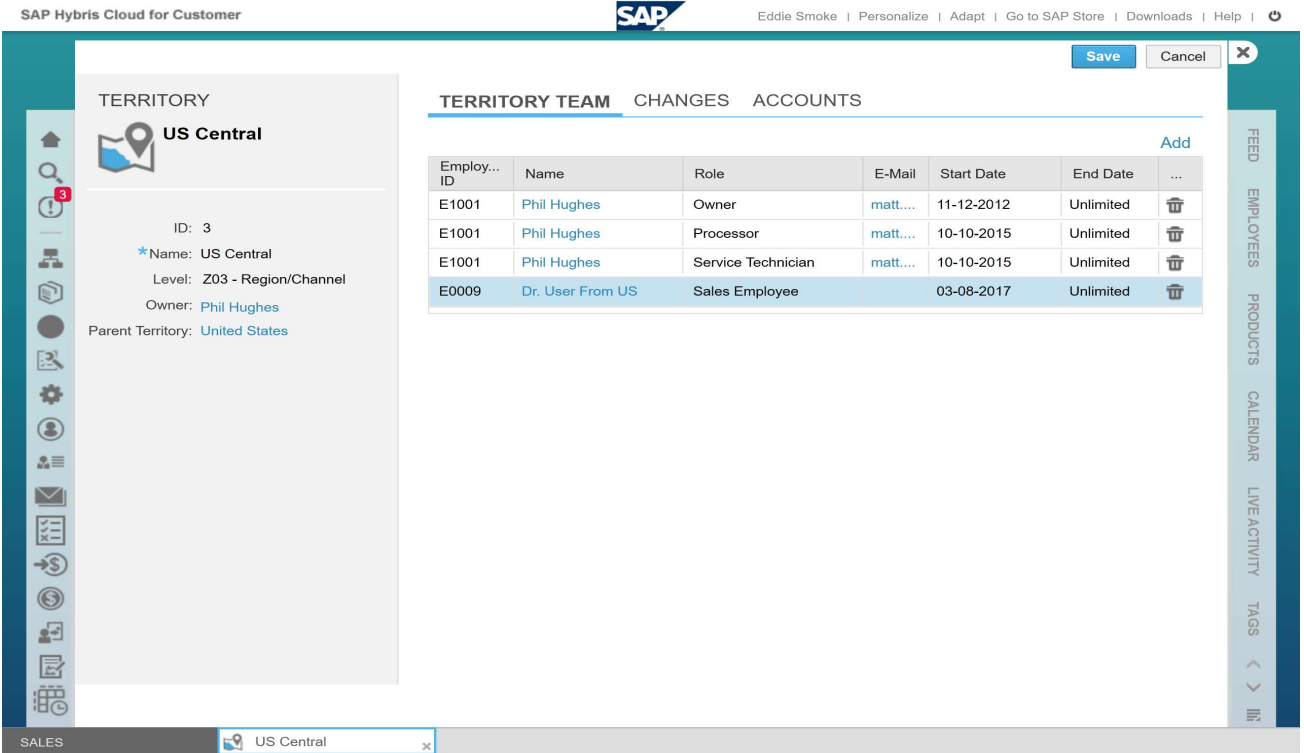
SAP Hybris Cloud for Customer

SAP

Eddie Smoke | Personalize | Adapt | Go to SAP Store | Downloads | Help |

Save Cancel

3

TERRITORY

US Central

ID: 3
*Name: US Central
Level: Z03 - Region/Channel
Owner: Phil Hughes
Parent Territory: United States

TERRITORY TEAM CHANGES ACCOUNTS

Add

| Employ... ID | Name | Role | E-Mail | Start Date | End Date | ... |
|---|---|---|---|---|---|---|
| E1001 | Phil Hughes | Owner | matt.... | 11-12-2012 | Unlimited | |
| E1001 | Phil Hughes | Processor | matt.... | 10-10-2015 | Unlimited | |
| E1001 | Phil Hughes | Service Technician | matt.... | 10-10-2015 | Unlimited | |
| E0009 | Dr. User From US | Sales Employee | | 03-08-2017 | Unlimited | |

FEED
EMPLOYEES
PRODUCTS
CALENDAR
LIVE ACTIVITY
TAGS

SALES
US Central